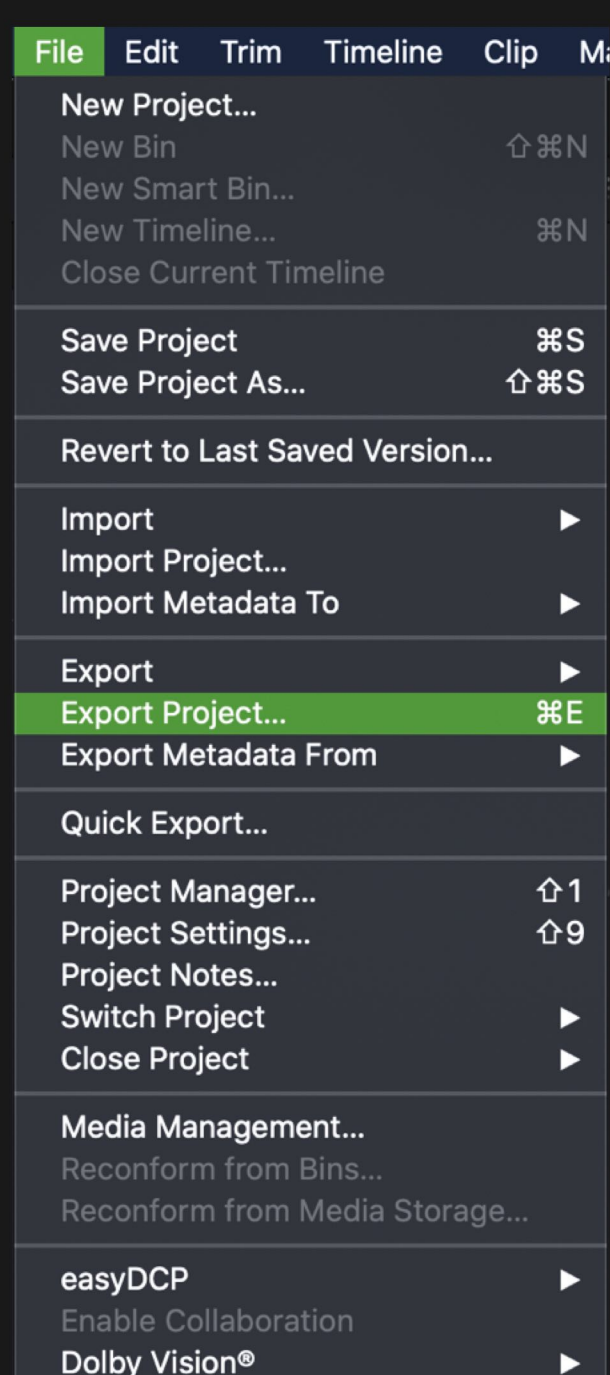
File Edit Trim Timeline Clip Ma

New Project...
New Bin ⇧⌘N
New Smart Bin...
New Timeline... ⌘N
Close Current Timeline

Save Project ⌘S
Save Project As... ⇧⌘S

Revert to Last Saved Version...

Import ▶
Import Project...
Import Metadata To ▶

Export ▶
Export Project... ⌘E
Export Metadata From ▶

Quick Export...

Project Manager... ⇧1
Project Settings... ⇧9
Project Notes...
Switch Project ▶
Close Project ▶

Media Management...
Reconform from Bins...
Reconform from Media Storage...

easyDCP ▶
Enable Collaboration
Dolby Vision® ▶